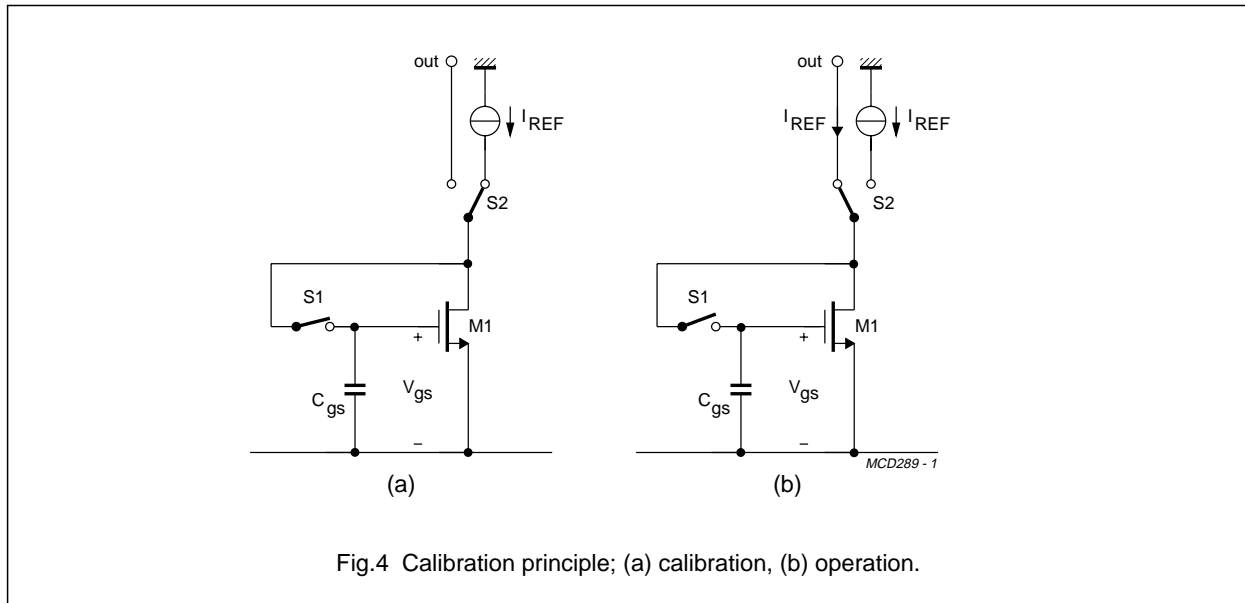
out

$I_{REF}$

S2

S1

M1

+

$C_{gs}$

$V_{gs}$

–

(a)

out

$I_{REF}$

$I_{REF}$

S2

S1

M1

+

$C_{gs}$

$V_{gs}$

–

MCD289 - 1

(b)

Fig.4 Calibration principle; (a) calibration, (b) operation.